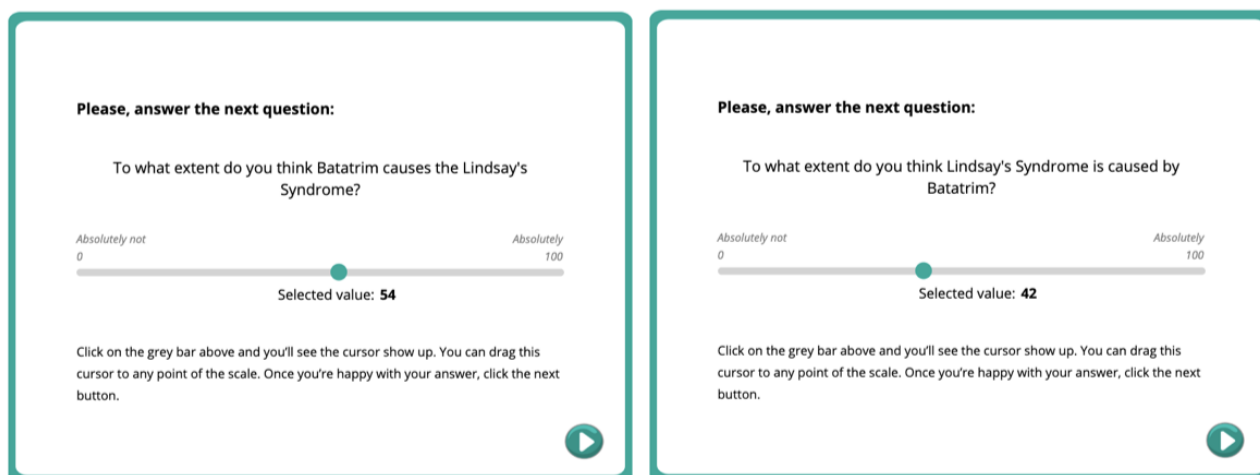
Please, answer the next question:

To what extent do you think Batatrim causes the Lindsay's Syndrome?

Absolutely not
0

Absolutely
100

Selected value: **54**

Click on the grey bar above and you'll see the cursor show up. You can drag this cursor to any point of the scale. Once you're happy with your answer, click the next button.

Please, answer the next question:

To what extent do you think Lindsay's Syndrome is caused by Batatrim?

Absolutely not
0

Absolutely
100

Selected value: **42**

Click on the grey bar above and you'll see the cursor show up. You can drag this cursor to any point of the scale. Once you're happy with your answer, click the next button.